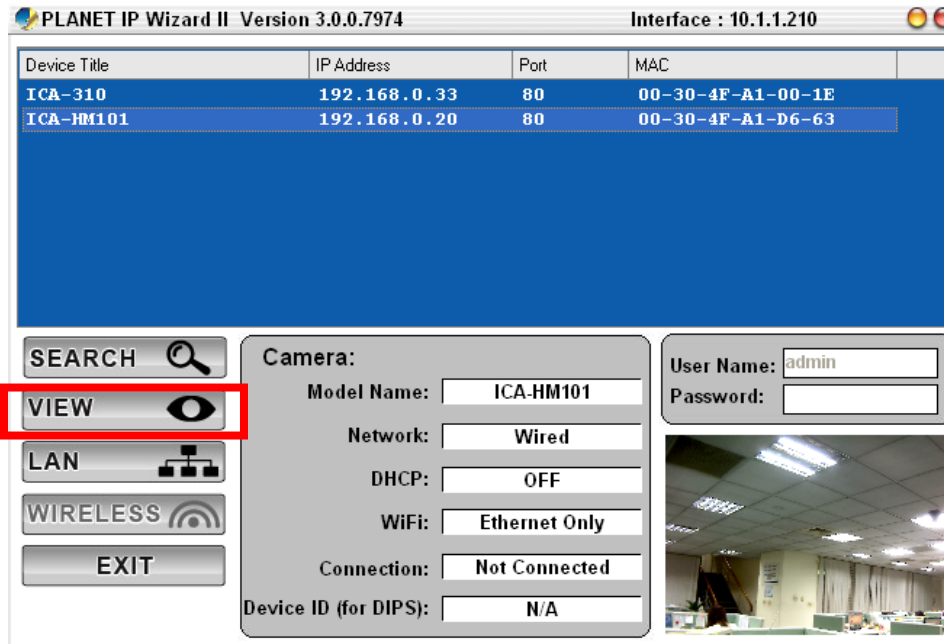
PLANET IP Wizard II Version 3.0.0.7974

Interface : 10.1.1.210

| Device Title | IP Address | Port | MAC |
|---|---|---|---|
| ICA-310 | 192.168.0.33 | 80 | 00-30-4F-A1-00-1E |
| ICA-HM101 | 192.168.0.20 | 80 | 00-30-4F-A1-D6-63 |

SEARCH

VIEW

LAN

WIRELESS

EXIT

Camera:

Model Name: ICA-HM101

Network: Wired

DHCP: OFF

WiFi: Ethernet Only

Connection: Not Connected

Device ID (for DIPS): N/A

User Name: admin

Password: